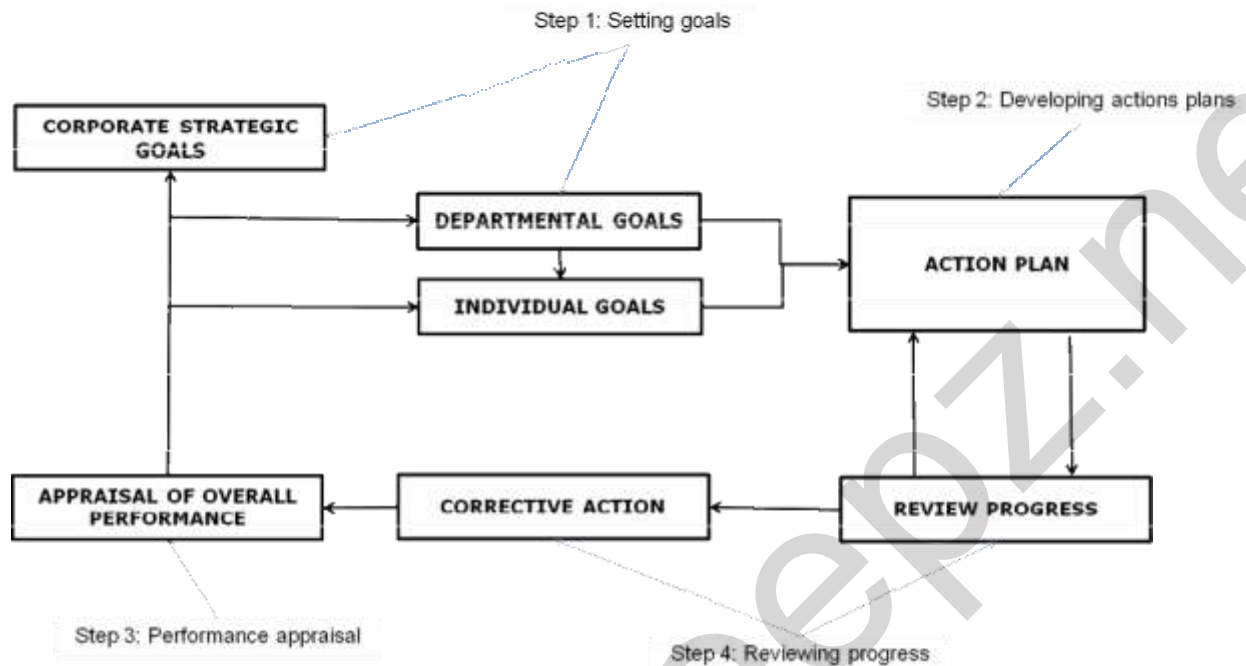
Step 1: Setting goals

CORPORATE STRATEGIC GOALS

Step 2: Developing actions plans

DEPARTMENTAL GOALS

ACTION PLAN

INDIVIDUAL GOALS

APPRAISAL OF OVERALL PERFORMANCE

CORRECTIVE ACTION

REVIEW PROGRESS

Step 3: Performance appraisal

Step 4: Reviewing progress